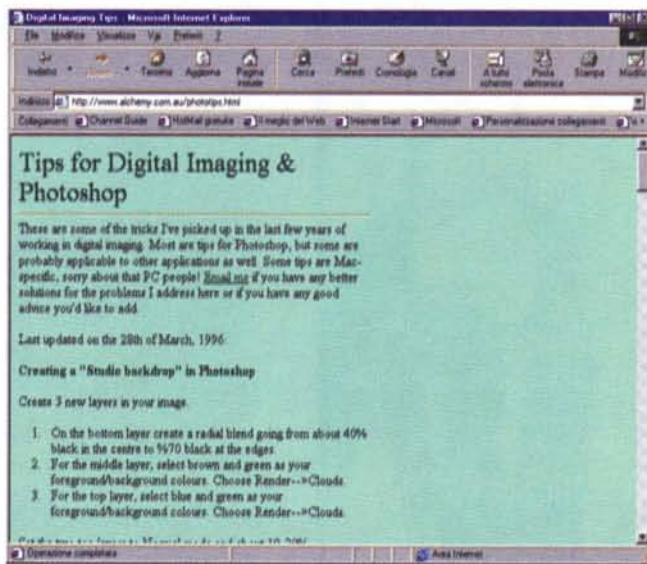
Digital Imaging Tips - Microsoft Internet Explorer

File Modifica Visualizza Vai Preferiti ?

Indietro Avanti Termina Aggiorna Pagina iniziale Cerca Preferiti Cronologia Canali A tutto schermo Posta elettronica Stampa Modifica

Indirizzo http://www.alchemy.com.au/phototips.html

Collegamenti Channel Guide HotMail gratuito Il meglio del Web Internet Start Microsoft Personalizzazione collegamenti

Tips for Digital Imaging & Photoshop

These are some of the tricks I've picked up in the last few years of working in digital imaging. Most are tips for Photoshop, but some are probably applicable to other applications as well. Some tips are Mac-specific, sorry about that PC people! Email me if you have any better solutions for the problems I address here or if you have any good advice you'd like to add.

Last updated on the 28th of March, 1996.

Creating a "Studio backdrop" in Photoshop

Create 3 new layers in your image.

1. On the bottom layer create a radial blend going from about 40% black in the centre to %70 black at the edges.
2. For the middle layer, select brown and green as your foreground/background colours. Choose Render-->Clouds.
3. For the top layer, select blue and green as your foreground/background colours. Choose Render-->Clouds.

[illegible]

Operazione completata

Area Internet